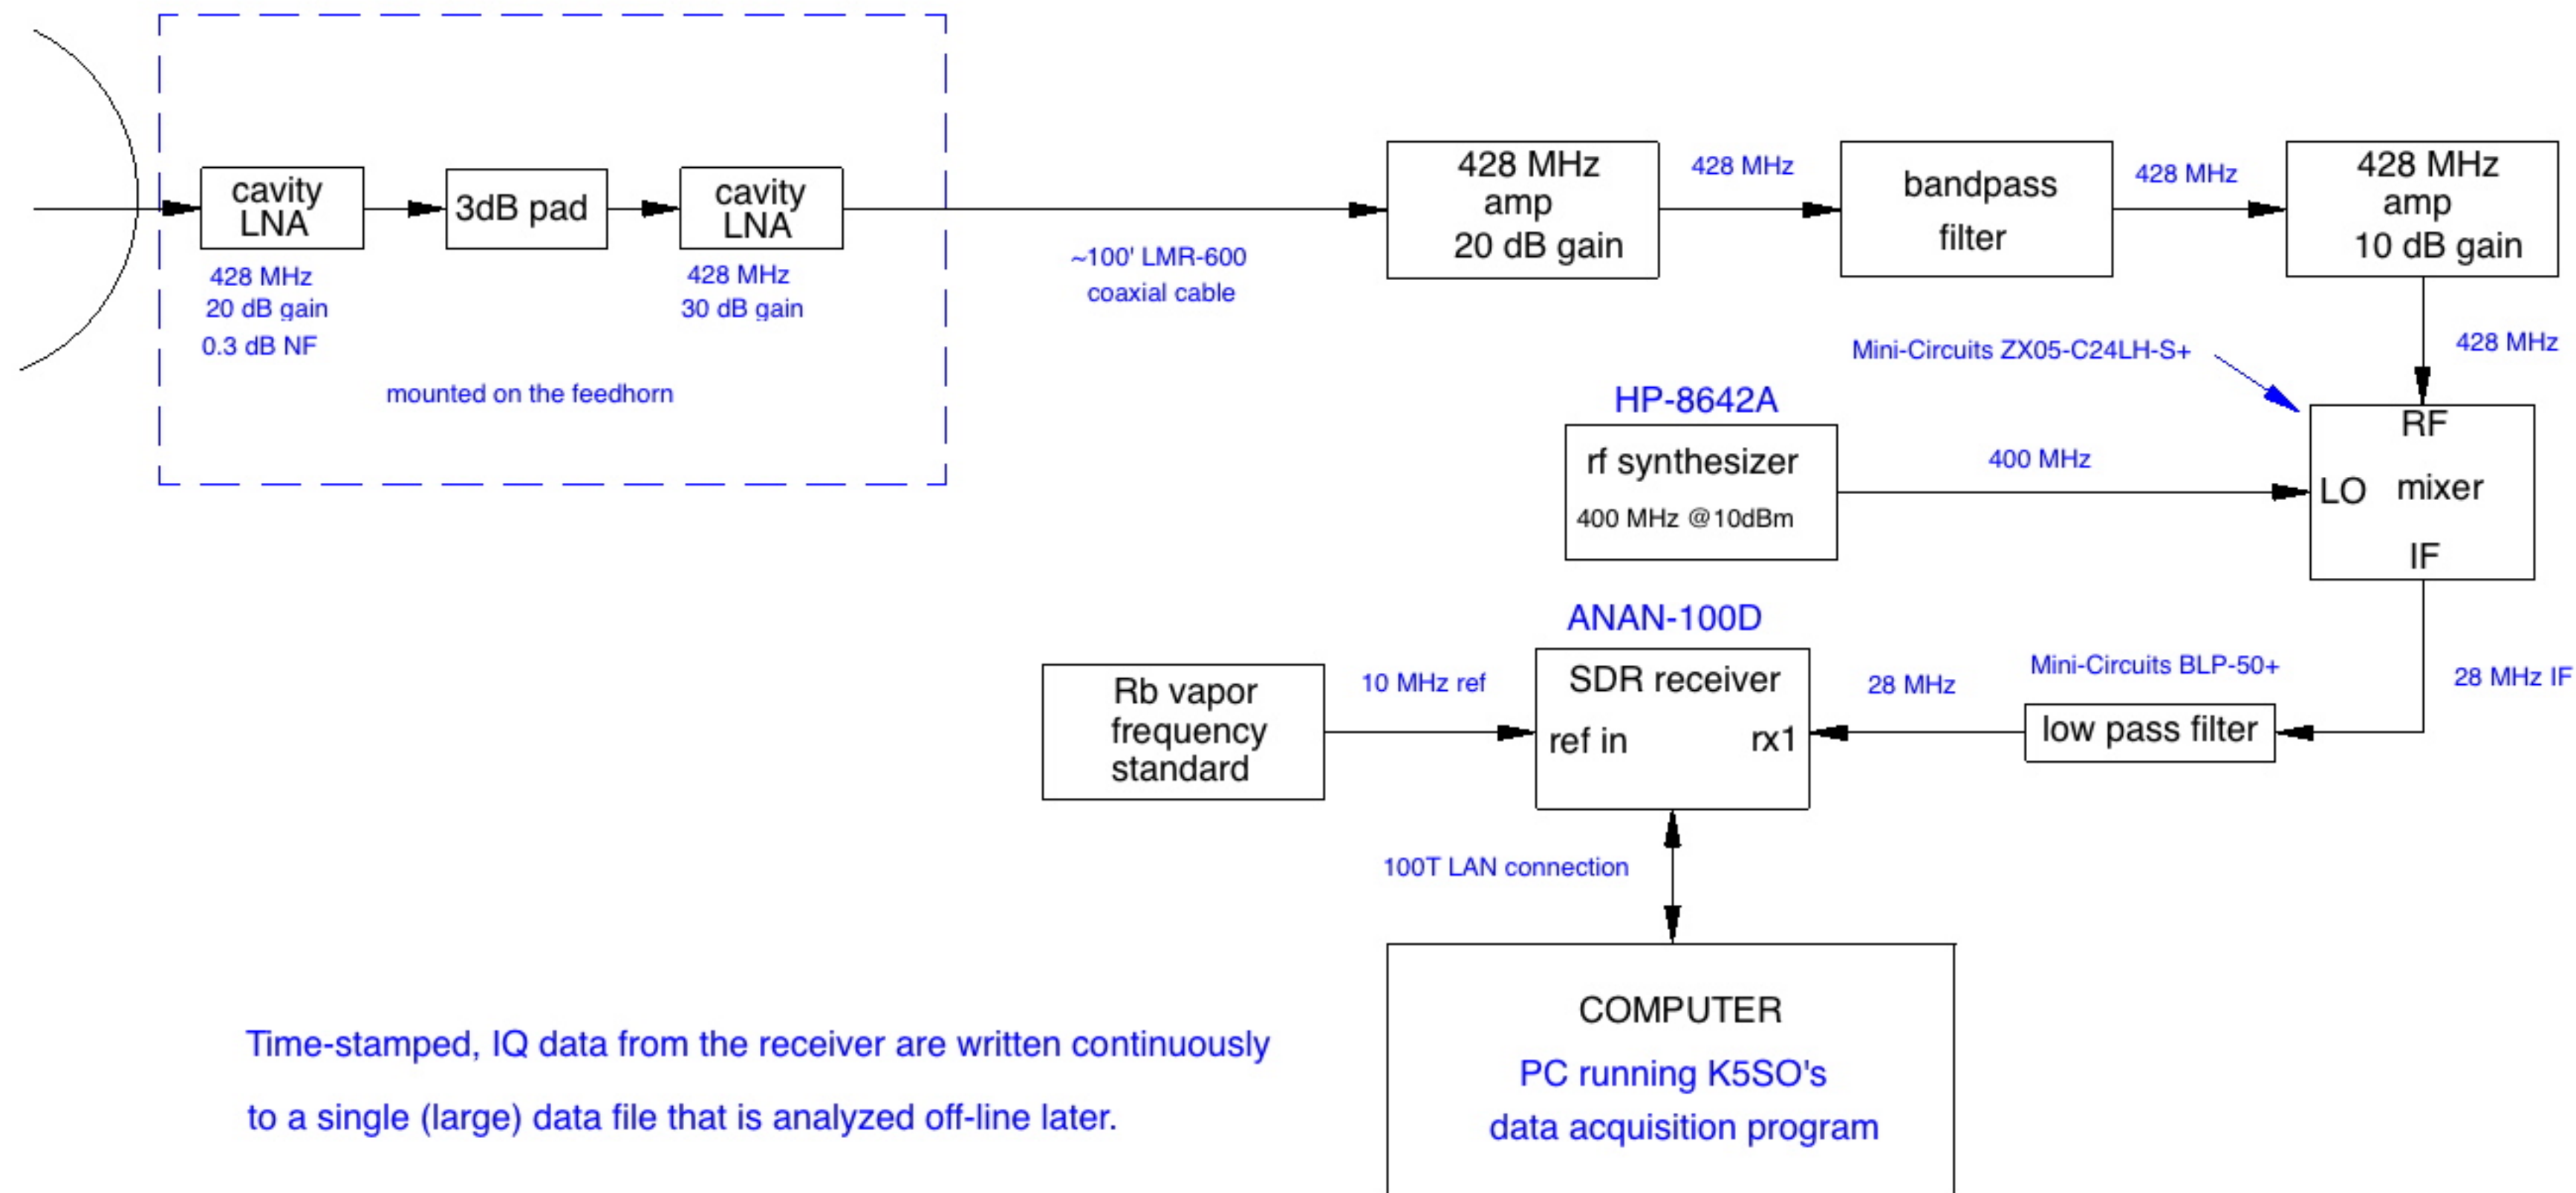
cavity LNA

428 MHz
20 dB gain
0.3 dB NF

3dB pad

cavity LNA

428 MHz
30 dB gain

mounted on the feedhorn

~100' LMR-600
coaxial cable

428 MHz
amp
20 dB gain

428 MHz

bandpass
filter

428 MHz

428 MHz
amp
10 dB gain

428 MHz

Mini-Circuits ZX05-C24LH-S+

HP-8642A

rf synthesizer
400 MHz @10dBm

400 MHz

RF
LO mixer
IF

28 MHz IF

ANAN-100D

Rb vapor
frequency
standard

10 MHz ref

SDR receiver
ref in rx1

28 MHz

Mini-Circuits BLP-50+

low pass filter

100T LAN connection

COMPUTER
PC running K5SO's
data acquisition program

Time-stamped, IQ data from the receiver are written continuously to a single (large) data file that is analyzed off-line later.